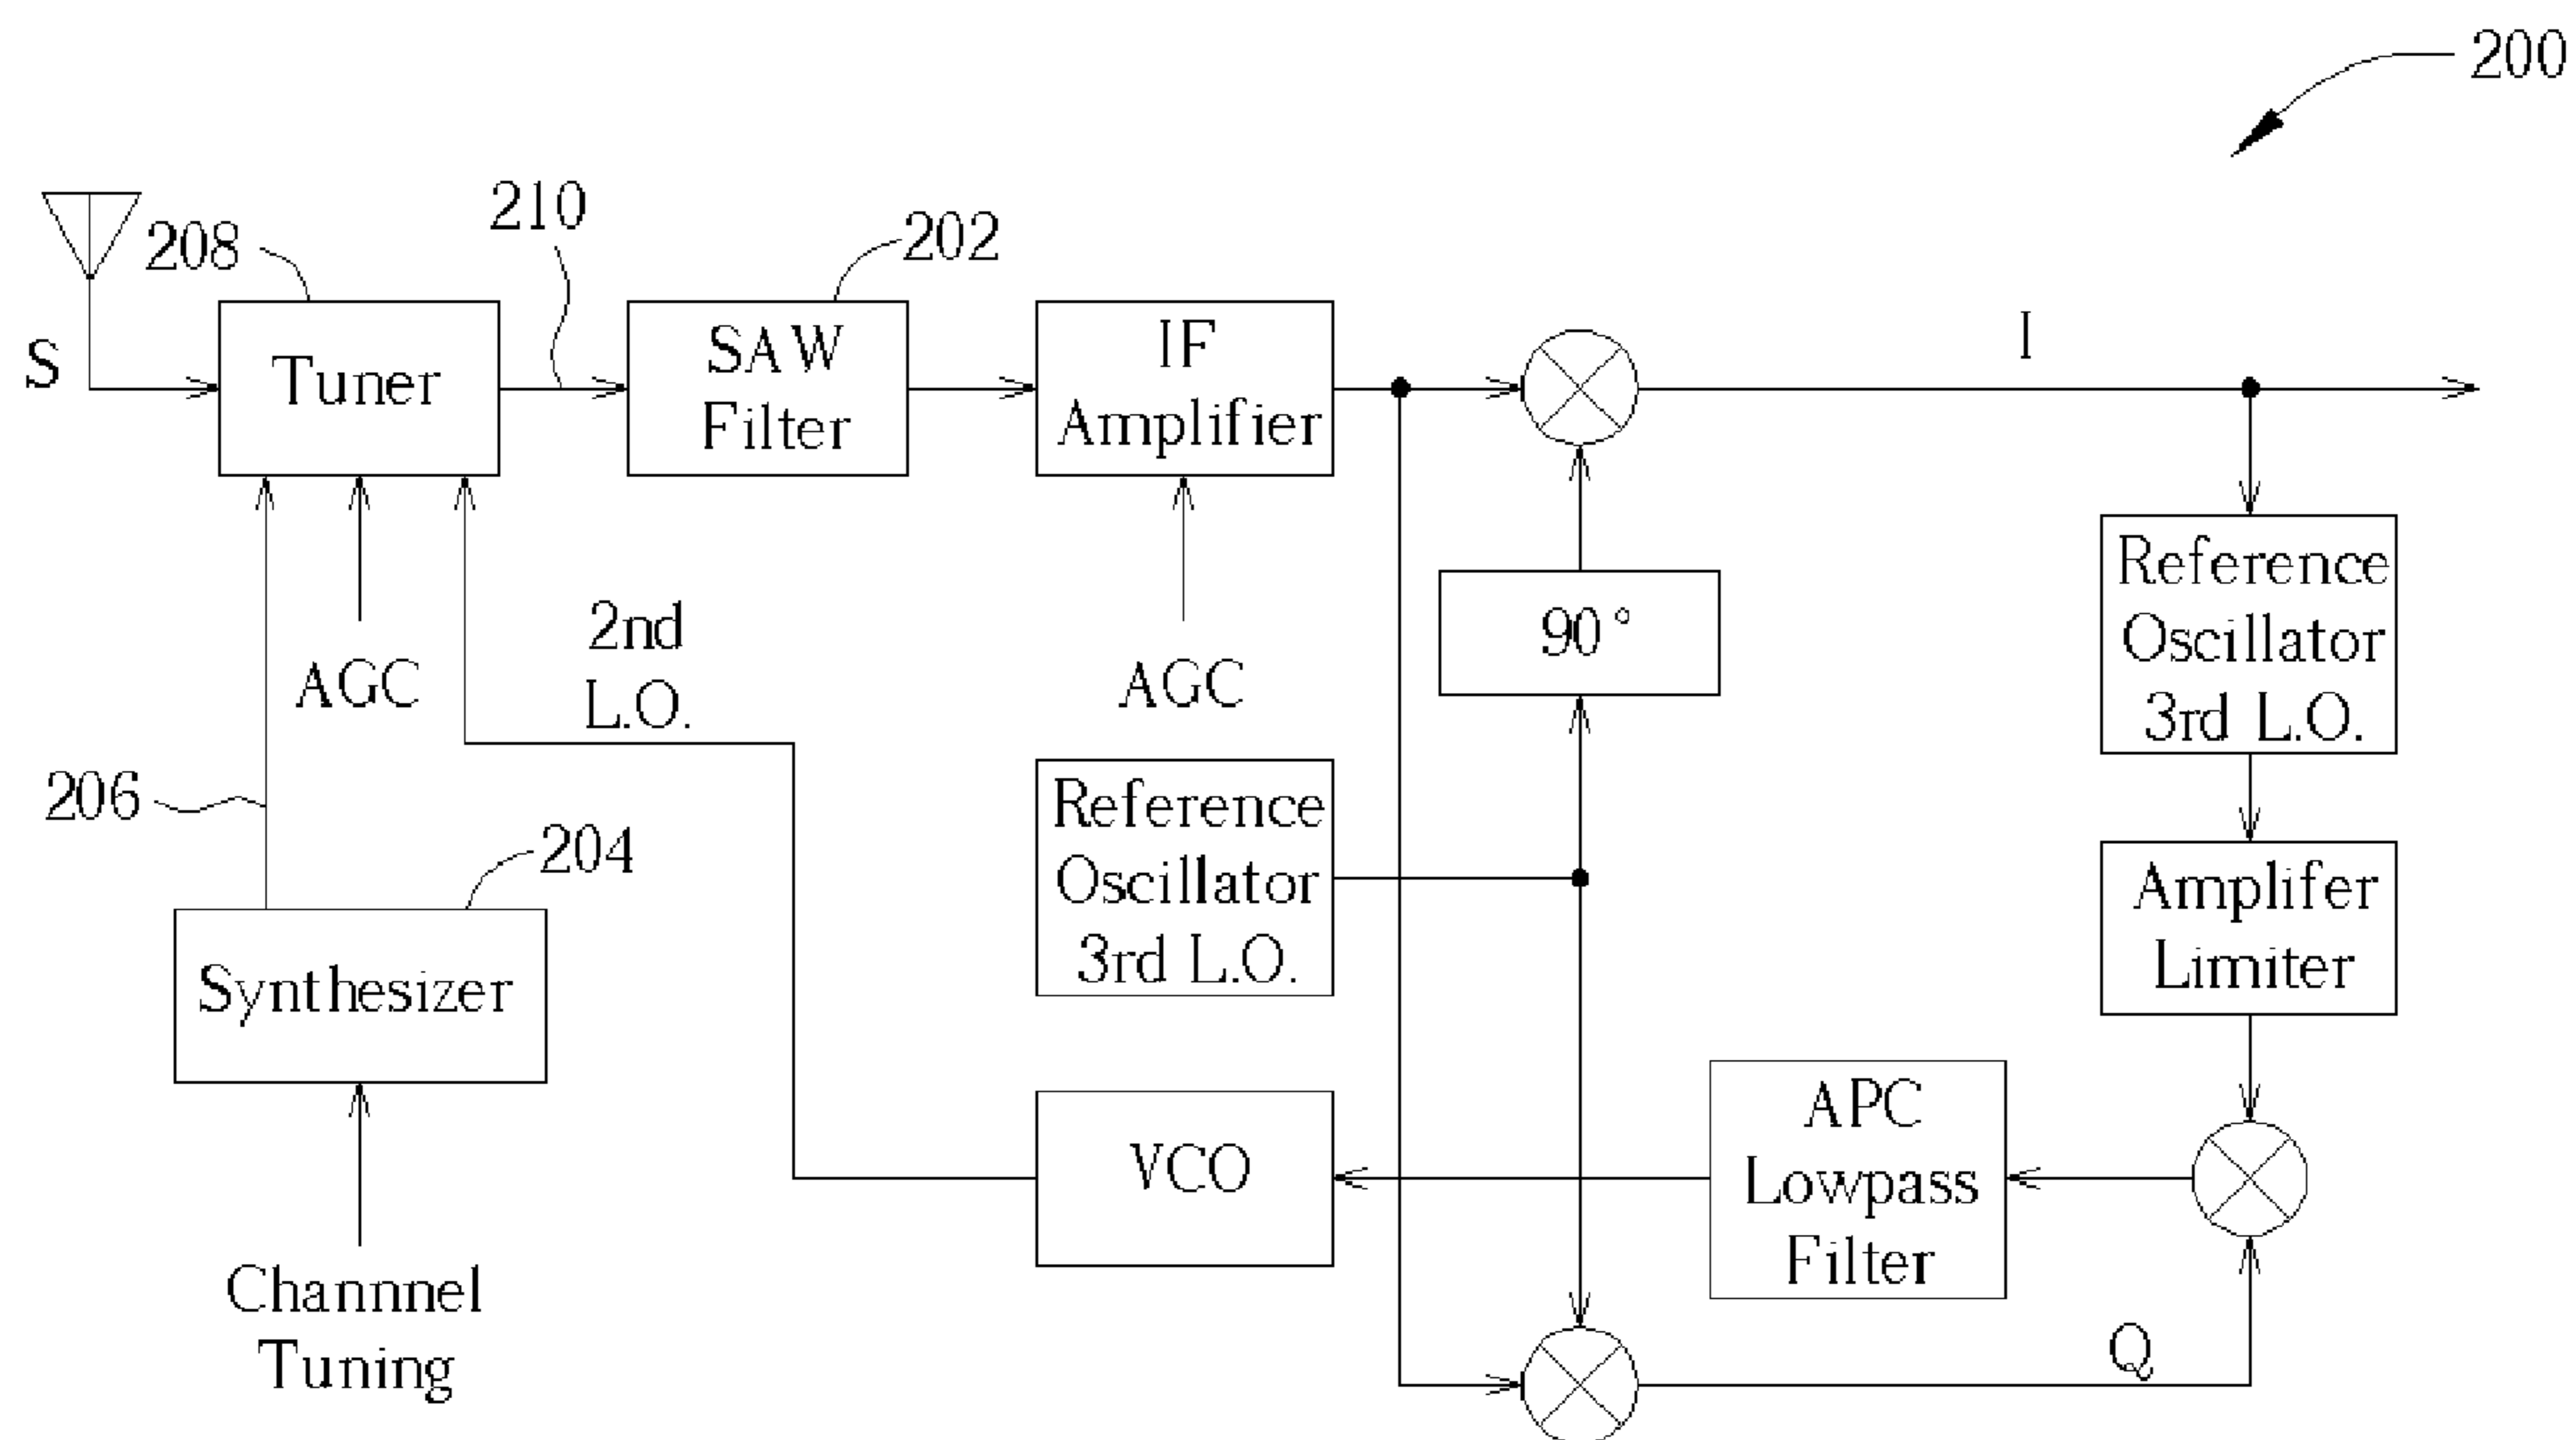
200

208

210

202

S

Tuner

SAW Filter

IF Amplifier

I

Reference Oscillator 3rd L.O.

90°

AGC

2nd L.O.

AGC

206

204

Reference Oscillator 3rd L.O.

Amplifer Limiter

Synthesizer

VCO

APC Lowpass Filter

Channnel Tuning

Q